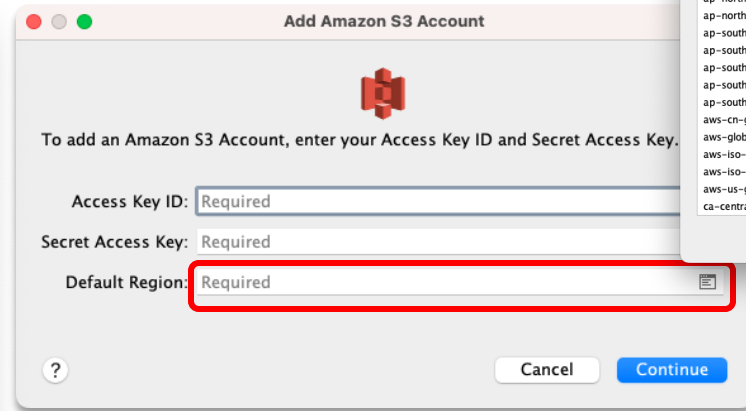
Add Amazon S3 Account

To add an Amazon S3 Account, enter your Access Key ID and Secret Access Key.

Access Key ID: Required

Secret Access Key: Required

Default Region: Required

?

Cancel

Continue

ap-north

ap-south

ap-south

ap-south

ap-south

ap-south

ap-south

aws-cn-g

aws-glob

aws-iso-

aws-iso-

aws-us-g

ca-centra